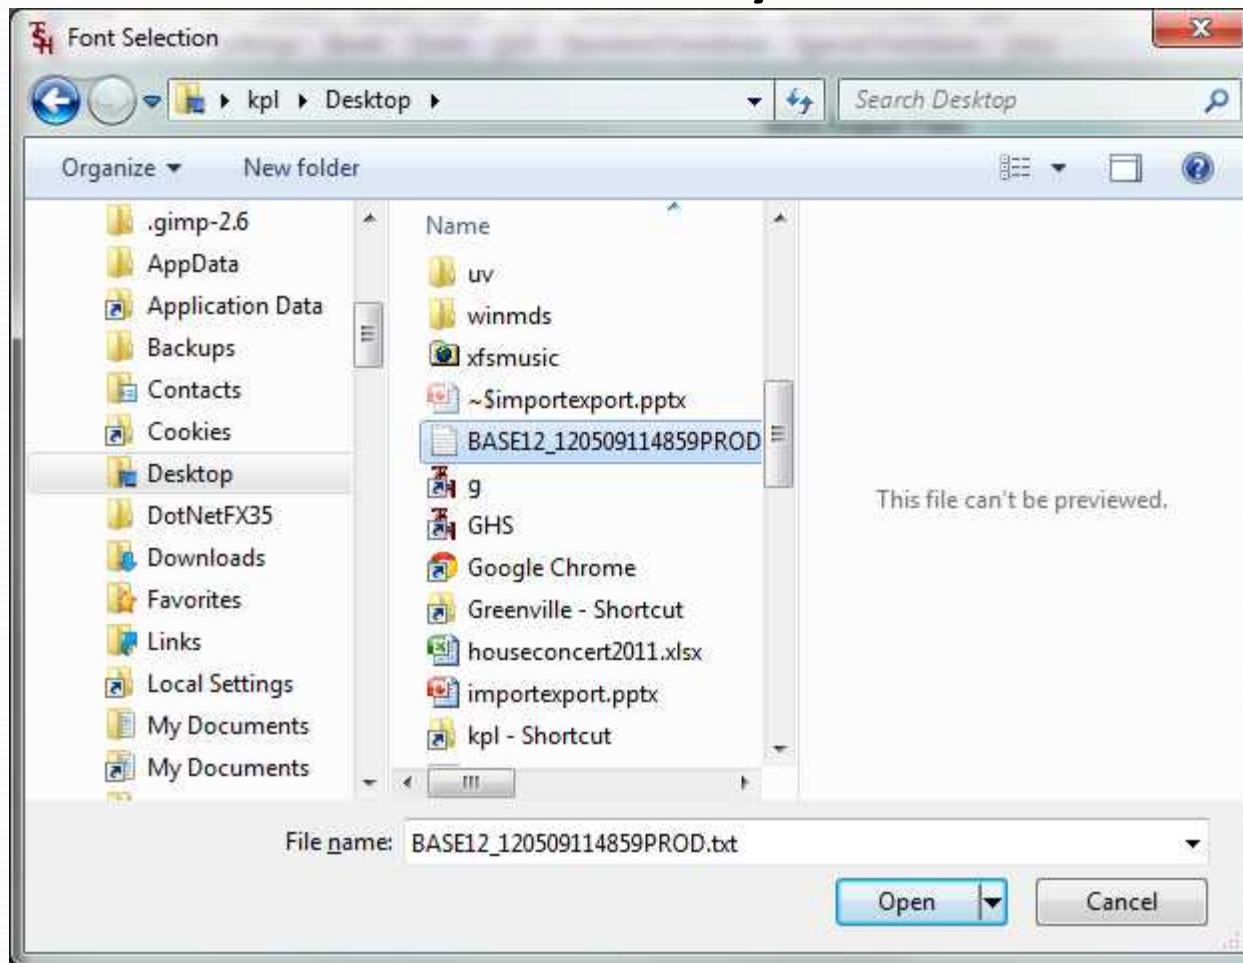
Font Selection

kpl ▸ Desktop ▸

Search Desktop

Organize ▾ New folder

.gimp-2.6
AppData
Application Data
Backups
Contacts
Cookies
Desktop
DotNetFX35
Downloads
Favorites
Links
Local Settings
My Documents
My Documents

Name
uv
winmds
xfsmusic
~$importexport.pptx
BASE12_120509114859PROD
g
GHS
Google Chrome
Greenville - Shortcut
houseconcert2011.xlsx
importexport.pptx
kpl - Shortcut

This file can't be previewed.

File name: BASE12_120509114859PROD.txt

Open

Cancel